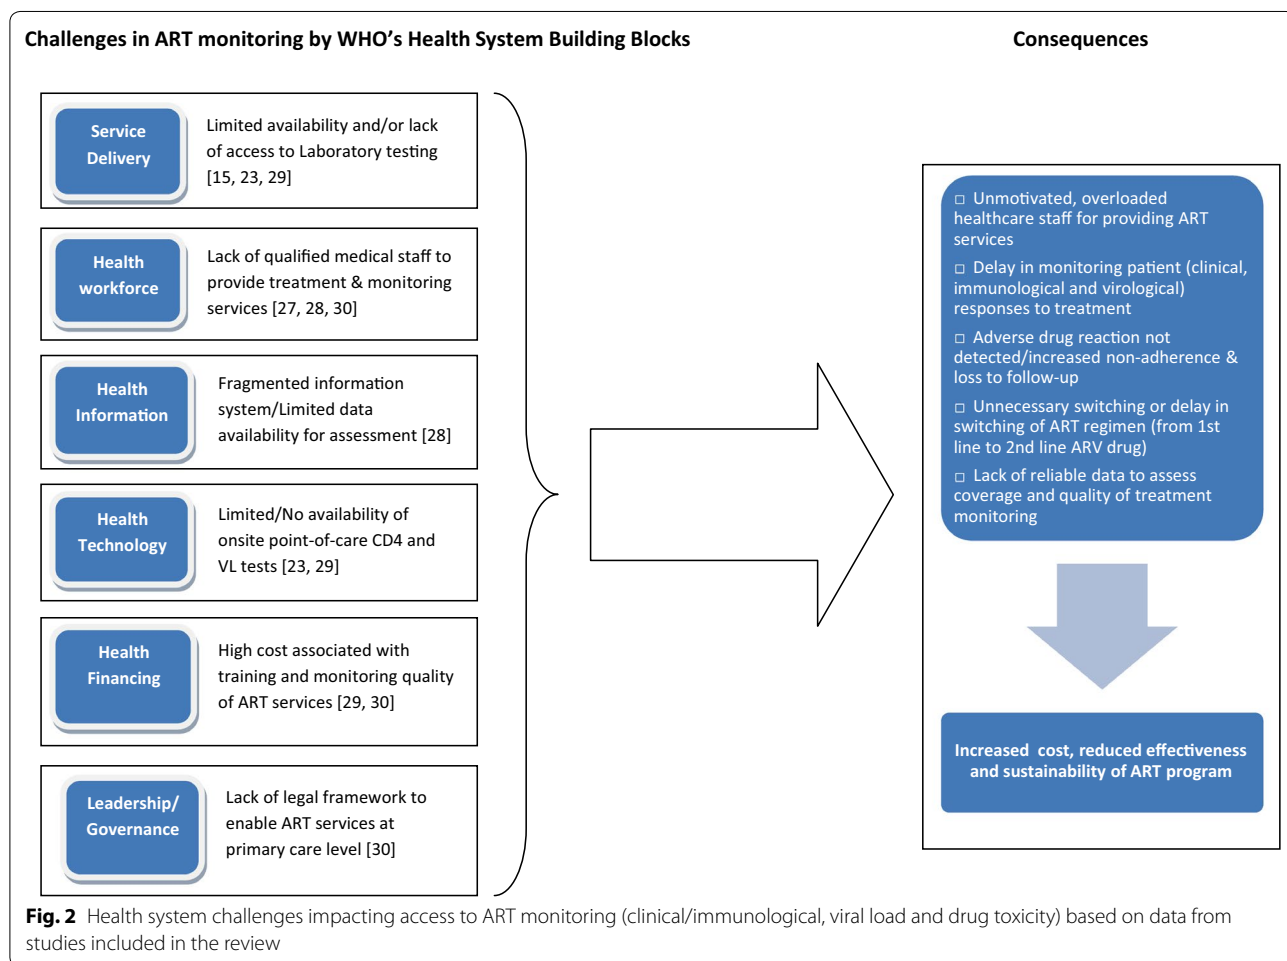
Challenges in ART monitoring by WHO's Health System Building Blocks

Consequences

Service Delivery

Limited availability and/or lack of access to Laboratory testing [15, 23, 29]

Health workforce

Lack of qualified medical staff to provide treatment & monitoring services [27, 28, 30]

Health Information

Fragmented information system/Limited data availability for assessment [28]

Health Technology

Limited/No availability of onsite point-of-care CD4 and VL tests [23, 29]

Health Financing

High cost associated with training and monitoring quality of ART services [29, 30]

Leadership/ Governance

Lack of legal framework to enable ART services at primary care level [30]

□ Unmotivated, overloaded healthcare staff for providing ART services

□ Delay in monitoring patient (clinical, immunological and virological) responses to treatment

□ Adverse drug reaction not detected/increased non-adherence & loss to follow-up

□ Unnecessary switching or delay in switching of ART regimen (from 1st line to 2nd line ARV drug)

□ Lack of reliable data to assess coverage and quality of treatment monitoring

Increased cost, reduced effectiveness and sustainability of ART program

Fig. 2 Health system challenges impacting access to ART monitoring (clinical/immunological, viral load and drug toxicity) based on data from studies included in the review